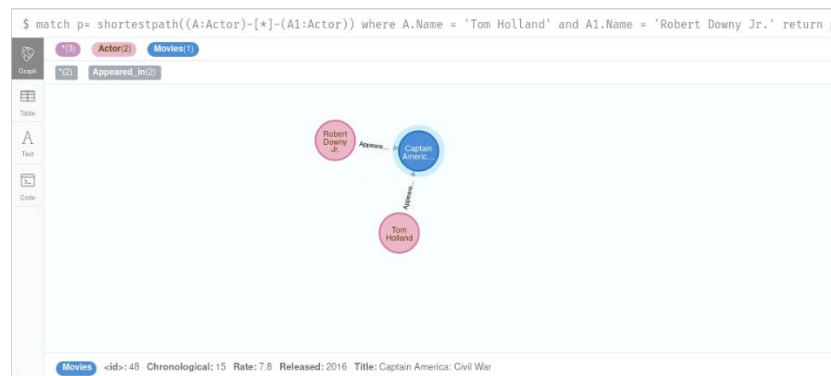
$ match p= shortestpath((A:Actor)-[*]-(A1:Actor)) where A.Name = 'Tom Holland' and A1.Name = 'Robert Downy Jr.' return

Graph

Table

Text

Code

*(3) Actor(2) Movies(1)

*(2) Appeared_in(2)

Robert Downy Jr.

Appeare...

Captain Americ...

Appeare...

Tom Holland

Movies <id>: 48 Chronological: 15 Rate: 7.8 Released: 2016 Title: Captain America: Civil War